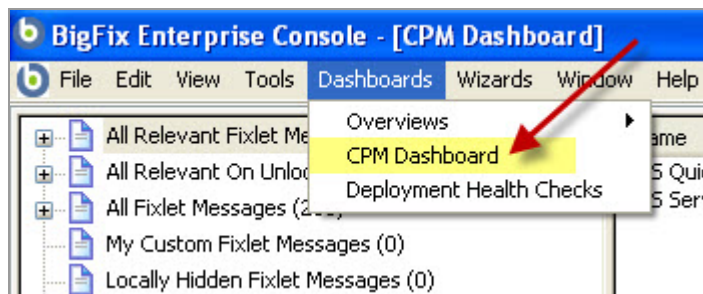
BigFix Enterprise Console - [CPM Dashboard]

File Edit View Tools Dashboards Wizards Window Help

All Relevant Fixlet Me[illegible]
All Relevant On Unloc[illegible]
All Fixlet Messages (2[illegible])
My Custom Fixlet Messages (0)
Locally Hidden Fixlet Messages (0)

Overviews
CPM Dashboard
Deployment Health Checks

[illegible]ame
S Qui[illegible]
S Serv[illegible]